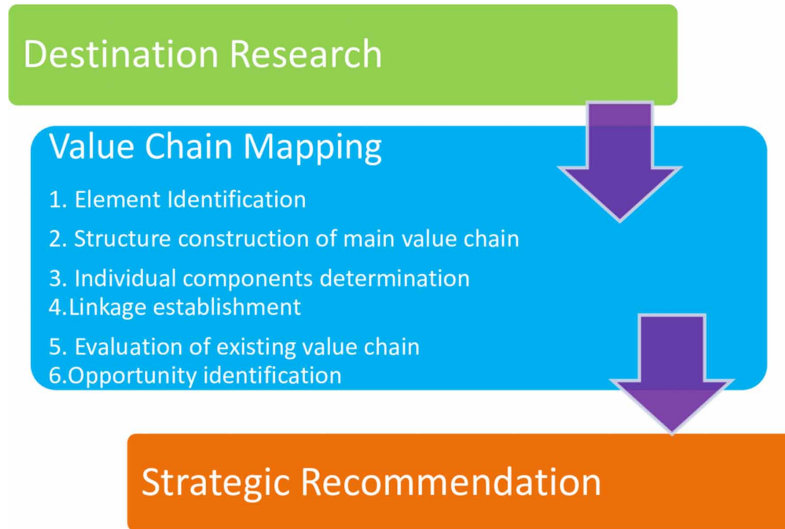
Destination Research

Value Chain Mapping

1. Element Identification
2. Structure construction of main value chain
3. Individual components determination
4.Linkage establishment
5. Evaluation of existing value chain
6.Opportunity identification

Strategic Recommendation